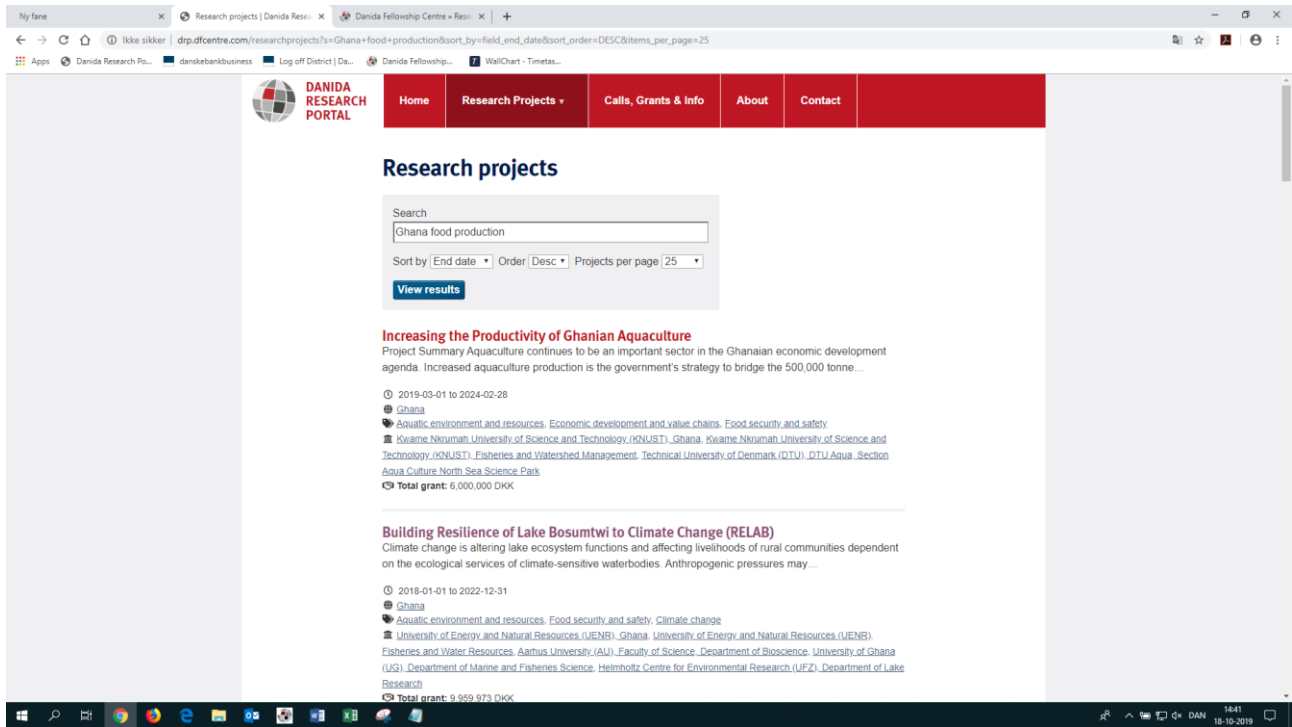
Ny fane
Research projects | Danida Resea
Danida Fellowship Centre » Rese
Ikke sikker | drp.dfcentre.com/researchprojects?s=Ghana+food+production&sort_by=field_end_date&sort_order=DESC&items_per_page=25
Apps
Danida Research Po...
danskebankbusiness
Log off District | Da...
Danida Fellowship...
WallChart - Timetas...

DANIDA RESEARCH PORTAL
Home
Research Projects
Calls, Grants & Info
About
Contact

Research projects

Search
Ghana food production
Sort by End date Order Desc Projects per page 25
View results

Increasing the Productivity of Ghanian Aquaculture
Project Summary Aquaculture continues to be an important sector in the Ghanaian economic development agenda. Increased aquaculture production is the government's strategy to bridge the 500,000 tonne...

2019-03-01 to 2024-02-28
Ghana
Aquatic environment and resources, Economic development and value chains, Food security and safety
Kwame Nkrumah University of Science and Technology (KNUST), Ghana, Kwame Nkrumah University of Science and Technology (KNUST), Fisheries and Watershed Management, Technical University of Denmark (DTU), DTU Aqua, Section Aqua Culture North Sea Science Park
Total grant: 6,000,000 DKK

Building Resilience of Lake Bosumtwi to Climate Change (RELAB)
Climate change is altering lake ecosystem functions and affecting livelihoods of rural communities dependent on the ecological services of climate-sensitive waterbodies. Anthropogenic pressures may...

2018-01-01 to 2022-12-31
Ghana
Aquatic environment and resources, Food security and safety, Climate change
University of Energy and Natural Resources (UENR), Ghana, University of Energy and Natural Resources (UENR), Fisheries and Water Resources, Aarhus University (AU), Faculty of Science, Department of Bioscience, University of Ghana (UG), Department of Marine and Fisheries Science, Helmholtz Centre for Environmental Research (UFZ), Department of Lake Research
Total grant: 9,959,973 DKK

DAN 14:41 18-10-2019